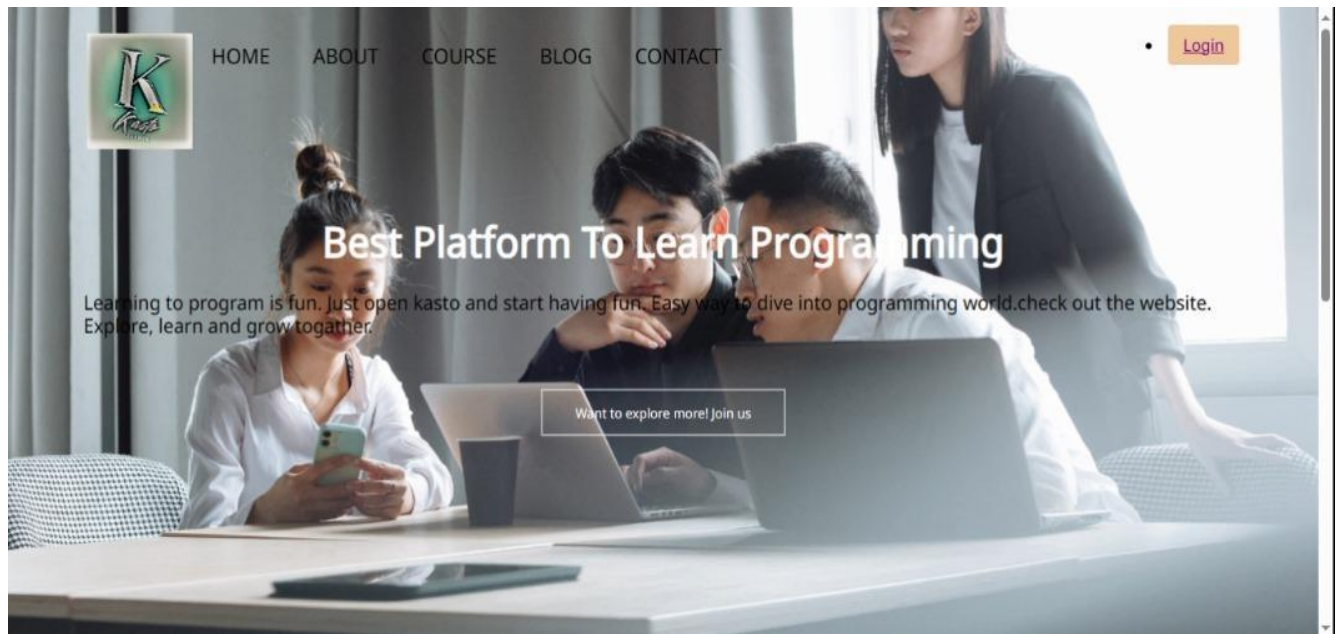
K
Kasto

HOME ABOUT COURSE BLOG CONTACT

• Login

Best Platform To Learn Programming

Learning to program is fun. Just open kasto and start having fun. Easy way to dive into programming world.check out the website. Explore, learn and grow togather.

Want to explore more! Join us